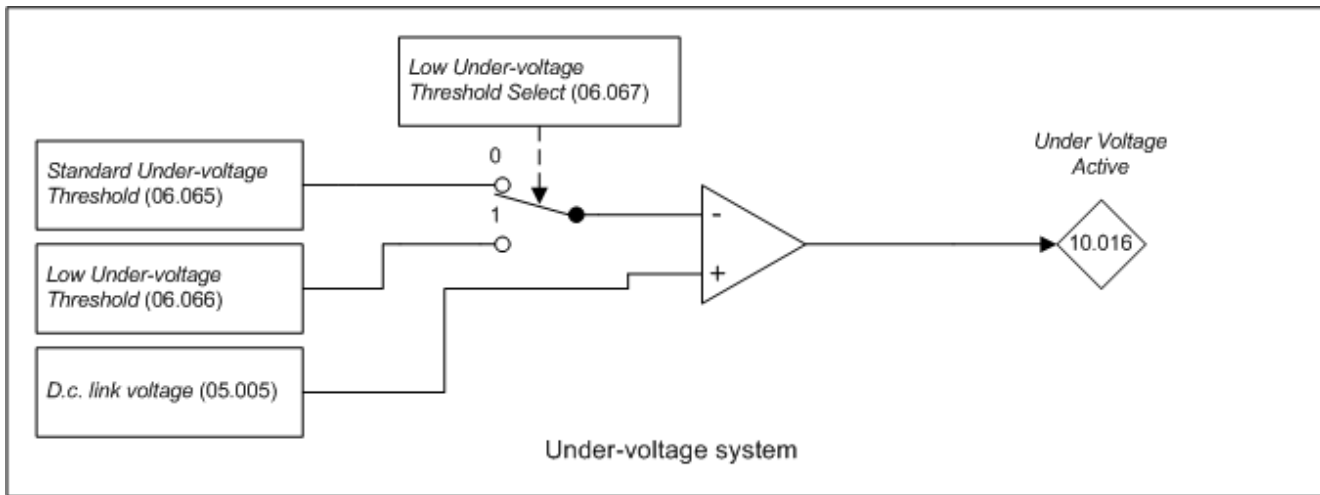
Low Under-voltage Threshold Select (06.067)

Standard Under-voltage Threshold (06.065)

0

1

Low Under-voltage Threshold (06.066)

D.c. link voltage (05.005)

-

+

Under Voltage Active

10.016

Under-voltage system